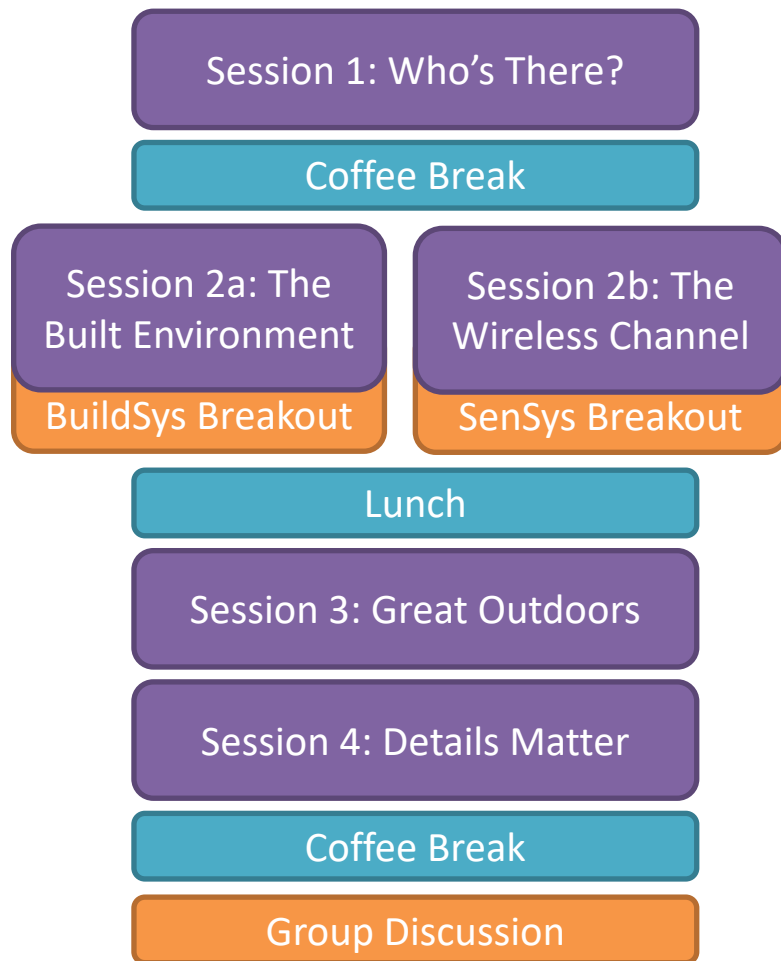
Session 1: Who’s There?

Coffee Break

Session 2a: The Built Environment

BuildSys Breakout

Session 2b: The Wireless Channel

SenSys Breakout

Lunch

Session 3: Great Outdoors

Session 4: Details Matter

Coffee Break

Group Discussion